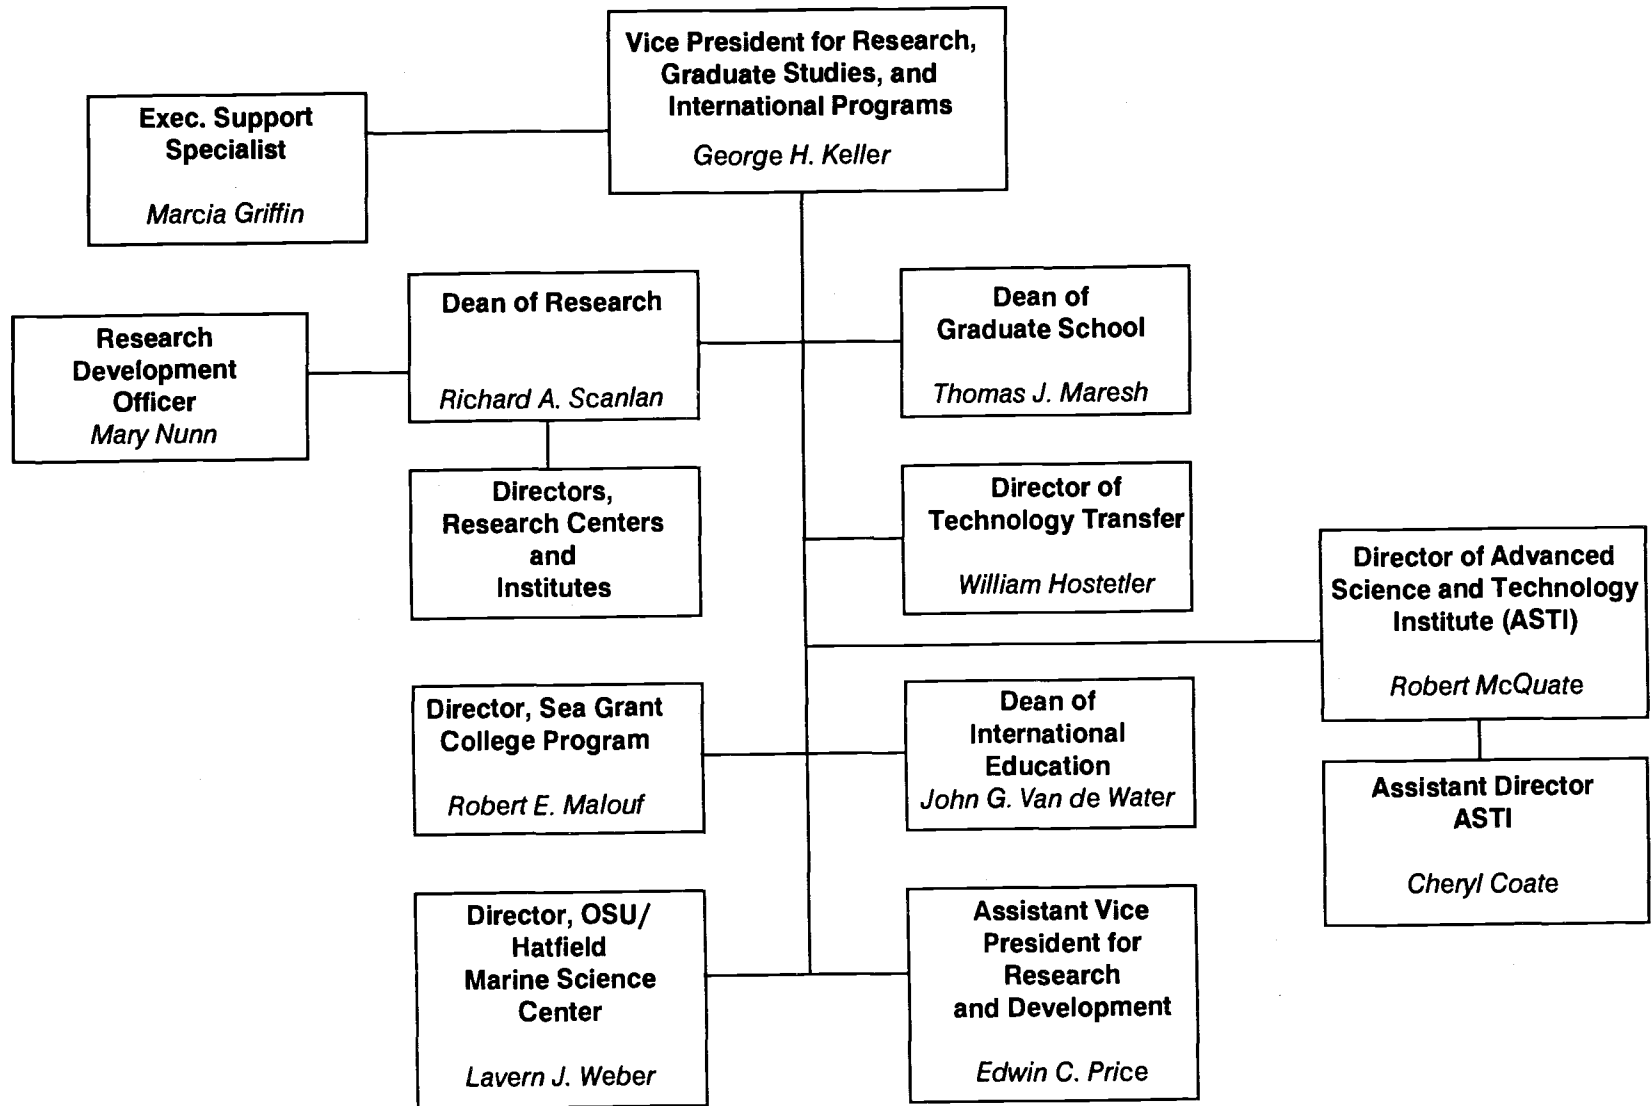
Vice President for Research, Graduate Studies, and International Programs
George H. Keller

Exec. Support Specialist
Marcia Griffin

Research Development Officer
Mary Nunn

Dean of Research
Richard A. Scanlan

Dean of Graduate School
Thomas J. Maresh

Directors, Research Centers and Institutes

Director of Technology Transfer
William Hostetler

Director of Advanced Science and Technology Institute (ASTI)
Robert McQuate

Director, Sea Grant College Program
Robert E. Malouf

Dean of International Education
John G. Van de Water

Assistant Director ASTI
Cheryl Coate

Director, OSU/ Hatfield Marine Science Center
Lavern J. Weber

Assistant Vice President for Research and Development
Edwin C. Price